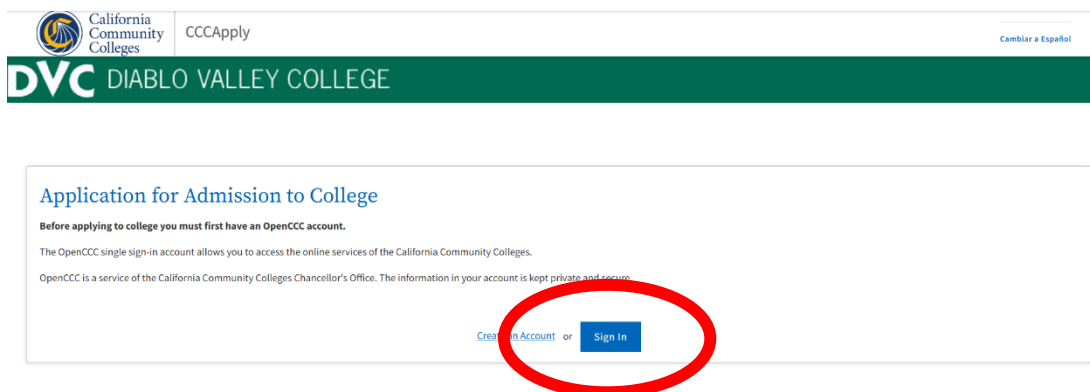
California Community Colleges

CCCApply

Cambiar a Español

DVC DIABLO VALLEY COLLEGE

Application for Admission to College

**Before applying to college you must first have an OpenCCC account.**

The OpenCCC single sign-in account allows you to access the online services of the California Community Colleges.

OpenCCC is a service of the California Community Colleges Chancellor's Office. The information in your account is kept private and secure.

Crea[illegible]n Account or Sign In